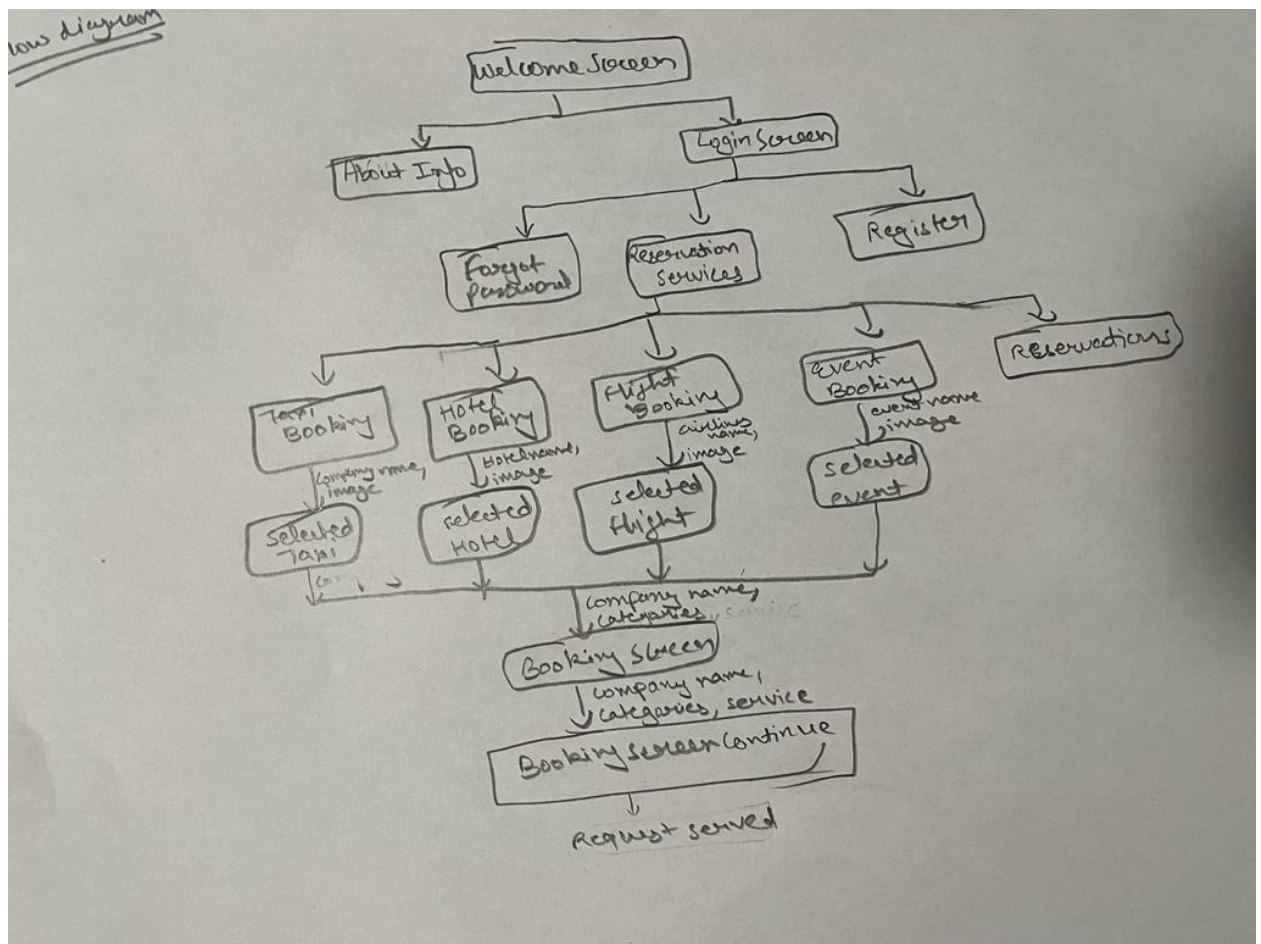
low diagram

Welcome Screen

About Info

Login Screen

Forgot password

Reservation services

Register

Taxi Booking

Hotel Booking

Flight Booking

Event Booking

Reservations

company name, image

Hotel name, image

airline name, image

event name, image

Selected Taxi

selected Hotel

selected flight

selected event

company name, categories, service

Booking Screen

company name, categories, service

Booking screen continue

Request served